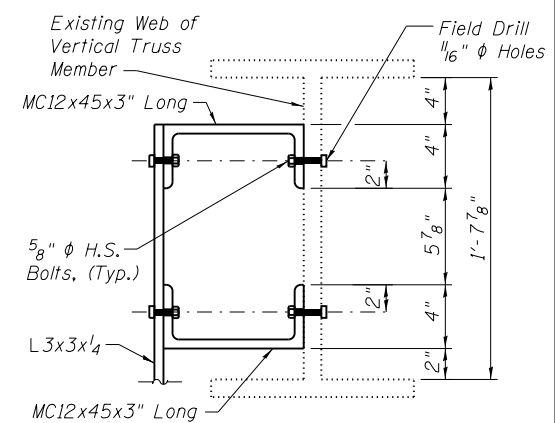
Existing Web of Vertical Truss Member

Field Drill $\frac{11}{16}$" $\phi$ Holes

MC12x45x3" Long

4"

4"

2"

$5\frac{7}{8}$"

1'-$7\frac{7}{8}$"

$\frac{5}{8}$" $\phi$ H.S. Bolts, (Typ.)

2"

4"

L3x3x$\frac{1}{4}$

2"

MC12x45x3" Long